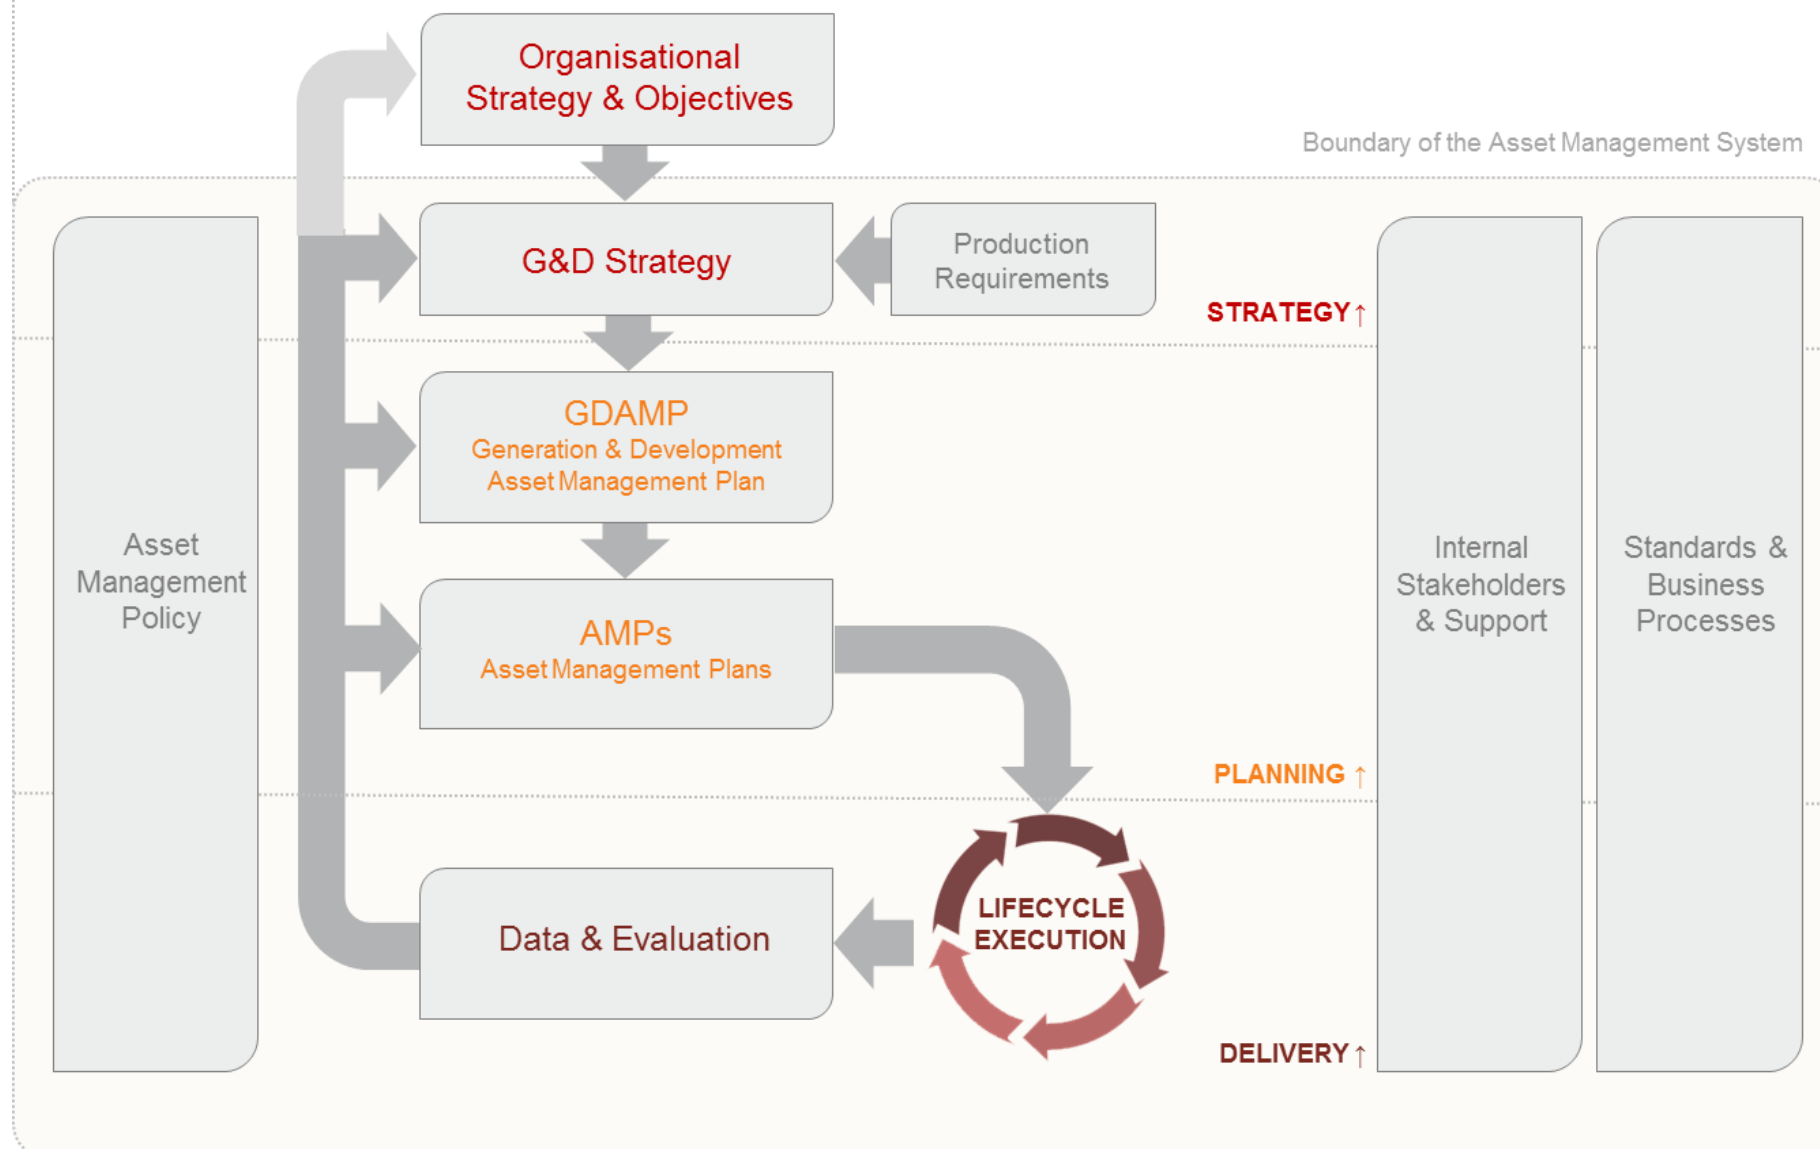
Organisational Strategy & Objectives

Boundary of the Asset Management System

G&D Strategy

Production Requirements

STRATEGY ↑

GDAMP
Generation & Development Asset Management Plan

Asset Management Policy

Internal Stakeholders & Support

Standards & Business Processes

AMPs
Asset Management Plans

PLANNING ↑

LIFECYCLE EXECUTION

Data & Evaluation

DELIVERY ↑